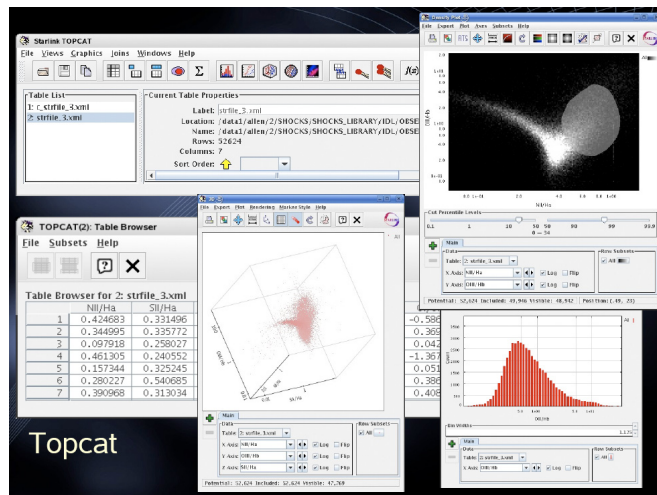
Starlink TOPCAT
File Views Graphics Joins Windows Help

Table List
1: strfile_1.xml
2: strfile_3.xml

Current Table Properties
Label: strfile_3.xml
Location: /data1/allen/2/SHOCKS/SHOCKS_LIBRARY/IDL/OBSE
Name: /data1/allen/2/SHOCKS/SHOCKS_LIBRARY/IDL/OBSE
Rows: 52624
Columns: 7
Sort Order:

TOPCAT(2): Table Browser
File Subsets Help

Table Browser for 2: strfile_3.xml

| | NII/Ha | SII/Ha |
|---|---|---|
| 1 | 0.424683 | 0.331496 |
| 2 | 0.344995 | 0.335772 |
| 3 | 0.097918 | 0.258027 |
| 4 | 0.461305 | 0.240552 |
| 5 | 0.157344 | 0.325245 |
| 6 | 0.280227 | 0.540685 |
| 7 | 0.390968 | 0.313034 |

-0.586
0.369
0.042
-1.367
0.051
0.386
0.408

Topcat

File Export Plot Rendering Marker Style Help

Main
Data
Table: 2: strfile_3.xml
X Axis: NII/Ha Log Flip
Y Axis: OIII/Hb Log Flip
Z Axis: SII/Ha Log Flip
Row Subsets
All

Potential: 52,624 Included: 52,624 Visible: 47,709

File Export Plot Axes Subsets Help

Cut Percentile Levels
0.1 1 10 50 90 99 99.9

Main
Data
Table: 2: strfile_3.xml
X Axis: NII/Ha Log Flip
Y Axis: OIII/Hb Log Flip
Row Subsets
All

Potential: 52,624 Included: 49,996 Visible: 48,932 Pixel Counts: (1.49, 23)

OIII/Hb
NII/Ha

All

Bin Width:
Main
Data
Table: 2: strfile_3.xml
X Axis: OIII/Hb Log Flip
Row Subsets
All